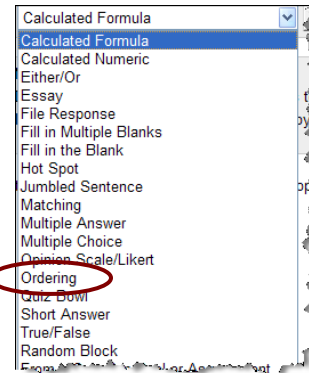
Calculated Formula
Calculated Formula
Calculated Numeric
Either/Or
Essay
File Response
Fill in Multiple Blanks
Fill in the Blank
Hot Spot
Jumbled Sentence
Matching
Multiple Answer
Multiple Choice
Opinion Scale/Likert
Ordering
Quiz Bowl
Short Answer
True/False
Random Block
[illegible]